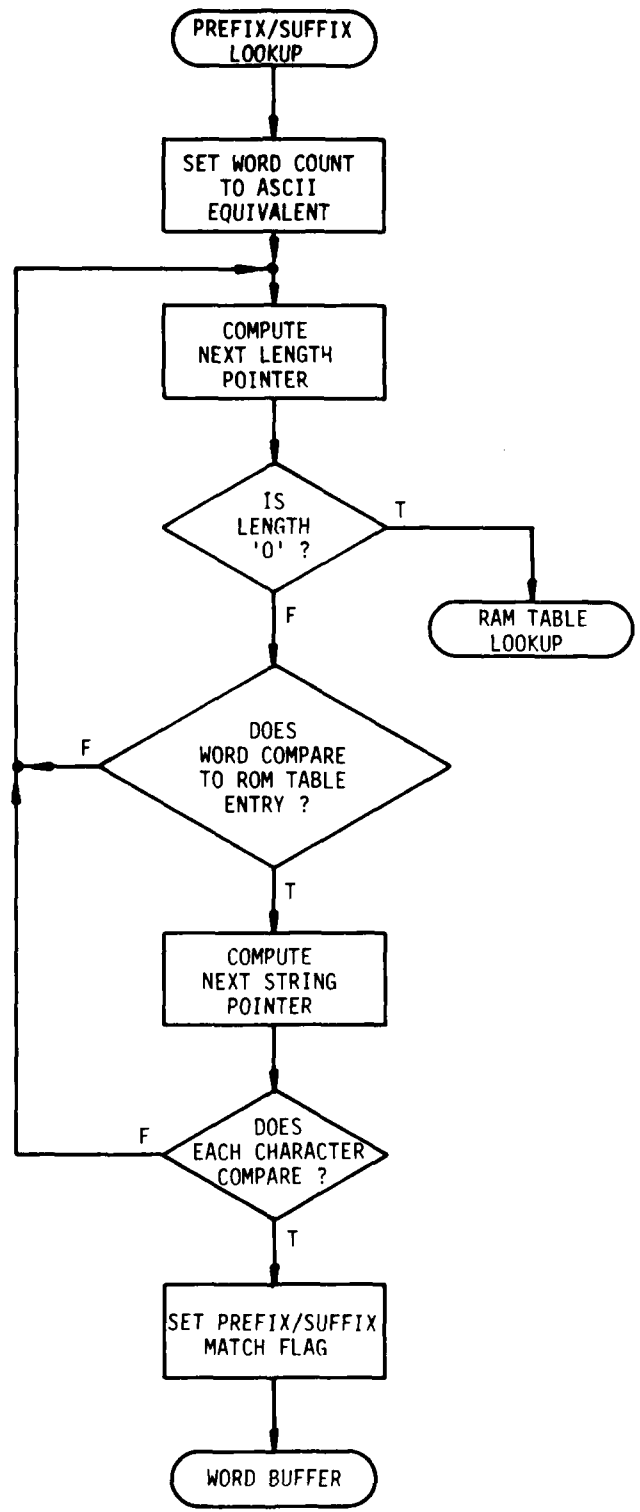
PREFIX/SUFFIX LOOKUP

SET WORD COUNT TO ASCII EQUIVALENT

COMPUTE NEXT LENGTH POINTER

IS LENGTH '0' ?

T

RAM TABLE LOOKUP

F

DOES WORD COMPARE TO ROM TABLE ENTRY ?

F

T

COMPUTE NEXT STRING POINTER

DOES EACH CHARACTER COMPARE ?

F

T

SET PREFIX/SUFFIX MATCH FLAG

WORD BUFFER